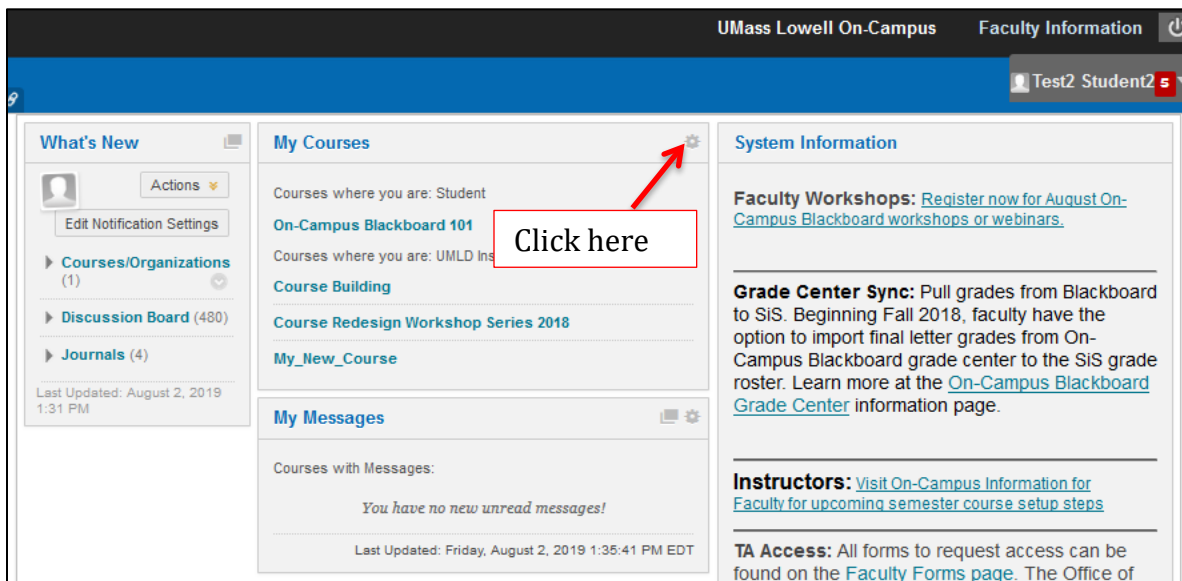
UMass Lowell On-Campus Faculty Information

Test2 Student2 5

What's New

Actions

Edit Notification Settings

Courses/Organizations (1)

Discussion Board (480)

Journals (4)

Last Updated: August 2, 2019 1:31 PM

My Courses

Courses where you are: Student

On-Campus Blackboard 101

Courses where you are: UMLD Ins

Click here

Course Building

Course Redesign Workshop Series 2018

My_New_Course

My Messages

Courses with Messages:

You have no new unread messages!

Last Updated: Friday, August 2, 2019 1:35:41 PM EDT

System Information

Faculty Workshops: Register now for August On-Campus Blackboard workshops or webinars.

Grade Center Sync: Pull grades from Blackboard to SiS. Beginning Fall 2018, faculty have the option to import final letter grades from On-Campus Blackboard grade center to the SiS grade roster. Learn more at the On-Campus Blackboard Grade Center information page.

Instructors: Visit On-Campus Information for Faculty for upcoming semester course setup steps

TA Access: All forms to request access can be found on the Faculty Forms page. The Office of